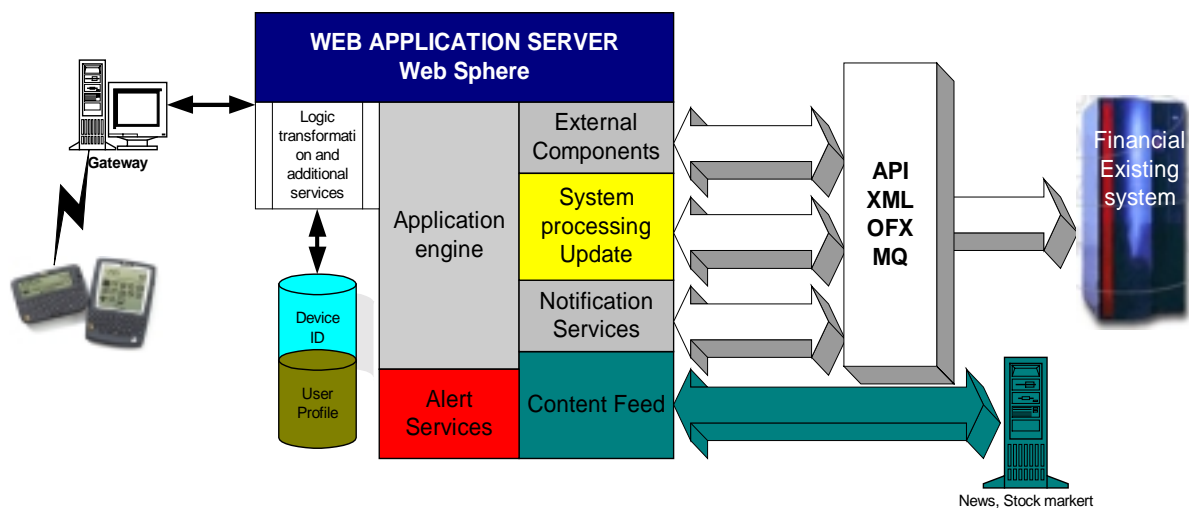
WEB APPLICATION SERVER
Web Sphere

Gateway

Logic transformation and additional services

Application engine

External Components

System processing Update

Notification Services

Alert Services

Content Feed

Device ID

User Profile

API
XML
OFX
MQ

Financial Existing system

News, Stock markert